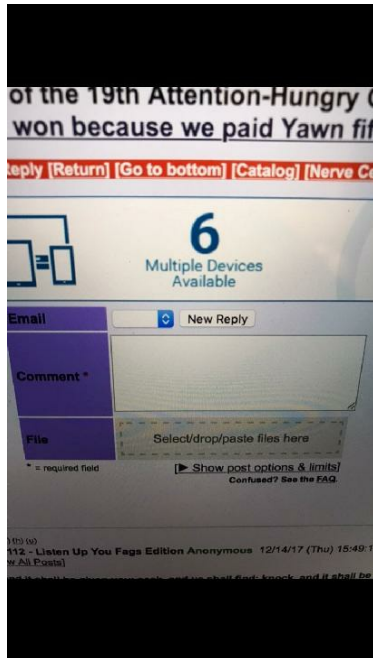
of the 19th Attention-Hungry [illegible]
won because we paid Yawn fif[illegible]

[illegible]eply [Return] [Go to bottom] [Catalog] [Nerve Ce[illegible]

6
Multiple Devices Available

Email
New Reply
Comment *
File
Select/drop/paste files here
* = required field
[▶ Show post options & limits]
Confused? See the FAQ.

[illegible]112 - Listen Up You Fags Edition Anonymous 12/14/17 (Thu) 15:49:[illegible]
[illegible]w All Posts]
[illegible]